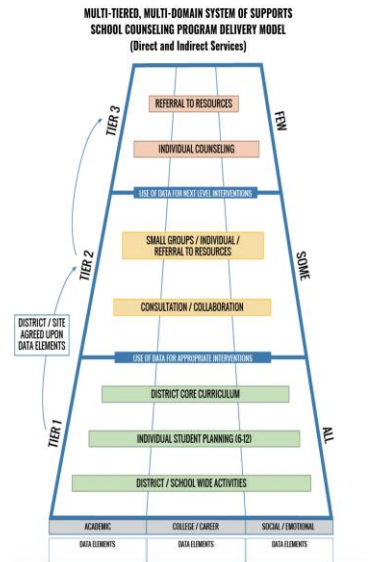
MULTI-TIERED, MULTI-DOMAIN SYSTEM OF SUPPORTS
SCHOOL COUNSELING PROGRAM DELIVERY MODEL
(Direct and Indirect Services)

TIER 3

FEW

REFERRAL TO RESOURCES

INDIVIDUAL COUNSELING

USE OF DATA FOR NEXT LEVEL INTERVENTIONS

TIER 2

SOME

SMALL GROUPS / INDIVIDUAL / REFERRAL TO RESOURCES

CONSULTATION / COLLABORATION

DISTRICT / SITE AGREED UPON DATA ELEMENTS

USE OF DATA FOR APPROPRIATE INTERVENTIONS

TIER 1

ALL

DISTRICT CORE CURRICULUM

INDIVIDUAL STUDENT PLANNING (6-12)

DISTRICT / SCHOOL WIDE ACTIVITIES

| ACADEMIC | COLLEGE / CAREER | SOCIAL / EMOTIONAL |
|---|---|---|
| DATA ELEMENTS | DATA ELEMENTS | DATA ELEMENTS |